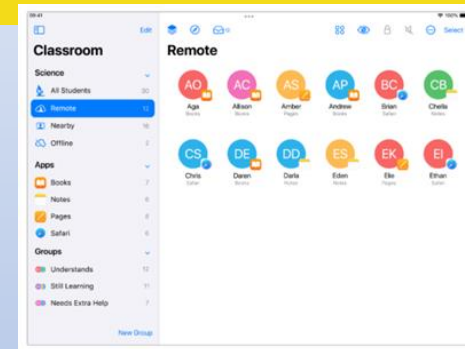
Edit

Classroom

Science

All Students 20

Remote 12

Nearby 16

Offline 2

Apps

Books 7

Notes 6

Pages 6

Safari 4

Groups

Understands 12

Still Learning 10

Needs Extra Help 7

New Group

Select

Remote

AO Aga Books

AC Allison Books

AS Amber Pages

AP Andrew Books

BC Brian Safari

CB Chella Notes

CS Chris Safari

DE Daren Books

DD Darla Notes

ES Eden Notes

EK Elle Pages

EI Ethan Safari